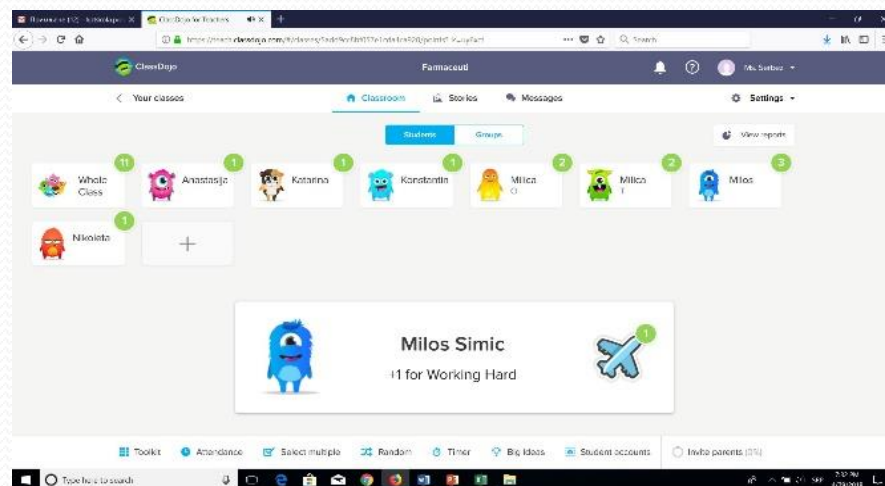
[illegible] ClassDojo for Teachers

https://teach.classdojo.com/#/classes/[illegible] Search

ClassDojo

Farmaceuti

Ms. Serbez

Your classes

Classroom

Stories

Messages

Settings

Students

Groups

View reports

11 Whole Class

1 Anastasija

1 Katarina

1 Konstantin

2 Milica O

2 Milica T

3 Milos

1 Nikoleta

+

Milos Simic

+1 for Working Hard

1

Toolkit

Attendance

Select multiple

Random

Timer

Big Ideas

Student accounts

Invite parents (0%)

Type here to search